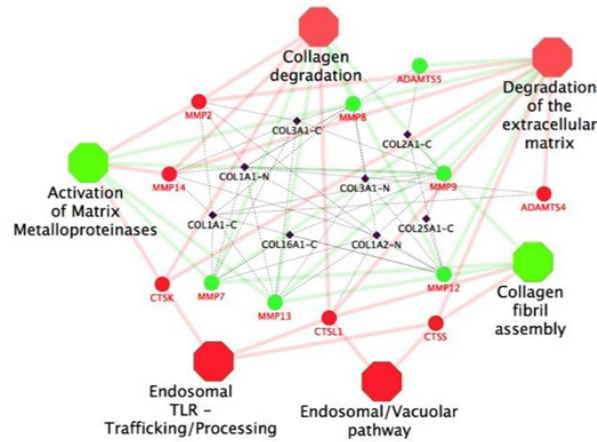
Collagen degradation

ADAMTS5

Degradation of the extracellular matrix

MMP2

MMP8

COL3A1-C

COL2A1-C

Activation of Matrix Metalloproteinases

MMP14

COL1A1-N

COL3A1-N

MMP9

ADAMTS4

COL1A1-C

COL16A1-C

COL1A2-N

COL25A1-C

CTSK

MMP7

MMP13

MMP12

Collagen fibril assembly

CTSL1

CTSS

Endosomal TLR - Trafficking/Processing

Endosomal/Vacuolar pathway